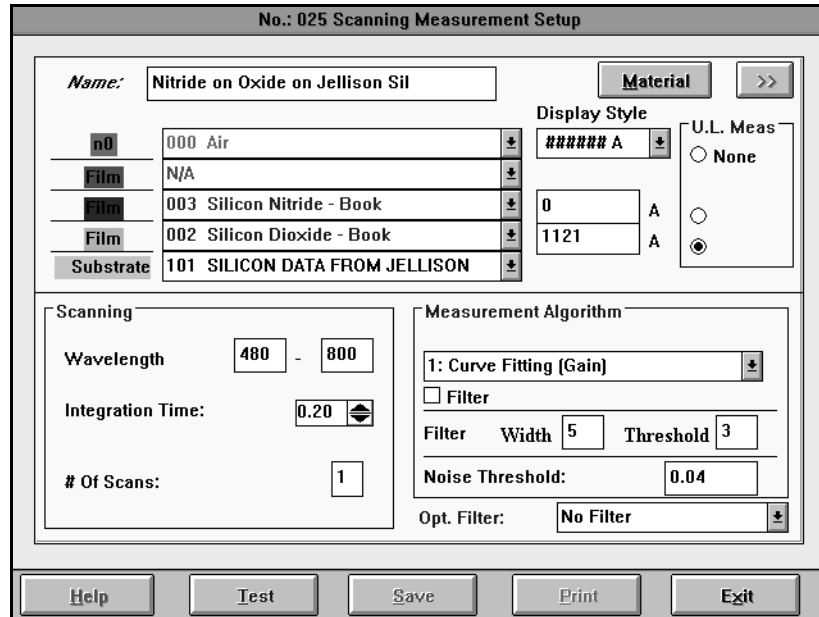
No.: 025 Scanning Measurement Setup

Name: Nitride on Oxide on Jellison Sil

Material

>>

Display Style

###### A

U.L. Meas

None

n0 000 Air

Film N/A

Film 003 Silicon Nitride - Book 0 A

Film 002 Silicon Dioxide - Book 1121 A

Substrate 101 SILICON DATA FROM JELLISON

Scanning

Wavelength 480 - 800

Integration Time: 0.20

# Of Scans: 1

Measurement Algorithm

1: Curve Fitting (Gain)

Filter

Filter Width 5 Threshold 3

Noise Threshold: 0.04

Opt. Filter: No Filter

Help Test Save Print Exit